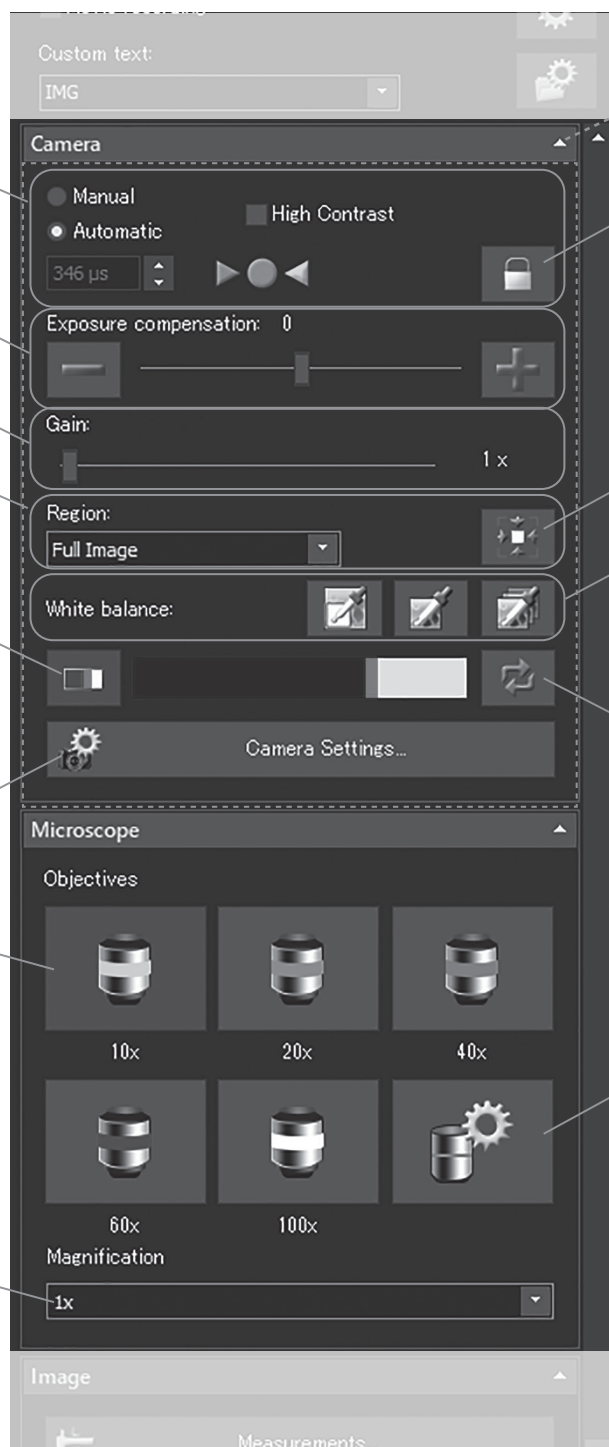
Custom text:

IMG

Camera

Manual

Automatic

High Contrast

346 µs

Exposure compensation: 0

Gain:

1 x

Region:

Full Image

White balance:

Camera Settings...

Microscope

Objectives

10x

20x

40x

60x

100x

Magnification

1x

Image

Measurements